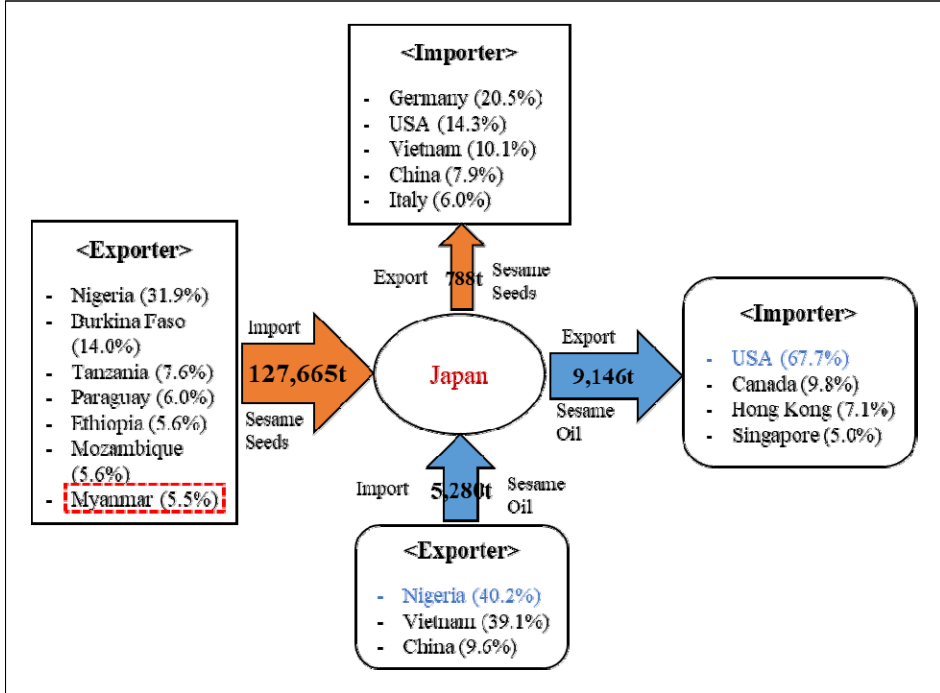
<Importer>

- Germany (20.5%)
- USA (14.3%)
- Vietnam (10.1%)
- China (7.9%)
- Italy (6.0%)

Export 788t Sesame Seeds

<Exporter>

- Nigeria (31.9%)
- Burkina Faso (14.0%)
- Tanzania (7.6%)
- Paraguay (6.0%)
- Ethiopia (5.6%)
- Mozambique (5.6%)
- Myanmar (5.5%)

Import 127,665t Sesame Seeds

Japan

Export 9,146t Sesame Oil

<Importer>

- USA (67.7%)
- Canada (9.8%)
- Hong Kong (7.1%)
- Singapore (5.0%)

Import 5,280t Sesame Oil

<Exporter>

- Nigeria (40.2%)
- Vietnam (39.1%)
- China (9.6%)